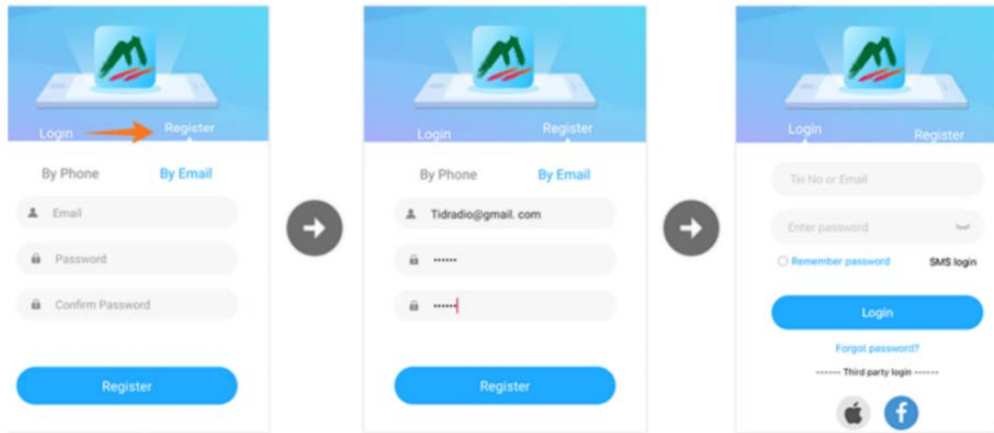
Login
Register

By Phone
By Email

Email

Password

Confirm Password

Register

Login
Register

By Phone
By Email

Tidradio@gmail. com

••••••

••••••

Register

Login
Register

Tel No or Email

Enter password

Remember password
SMS login

Login

Forgot password?

------- Third party login -------